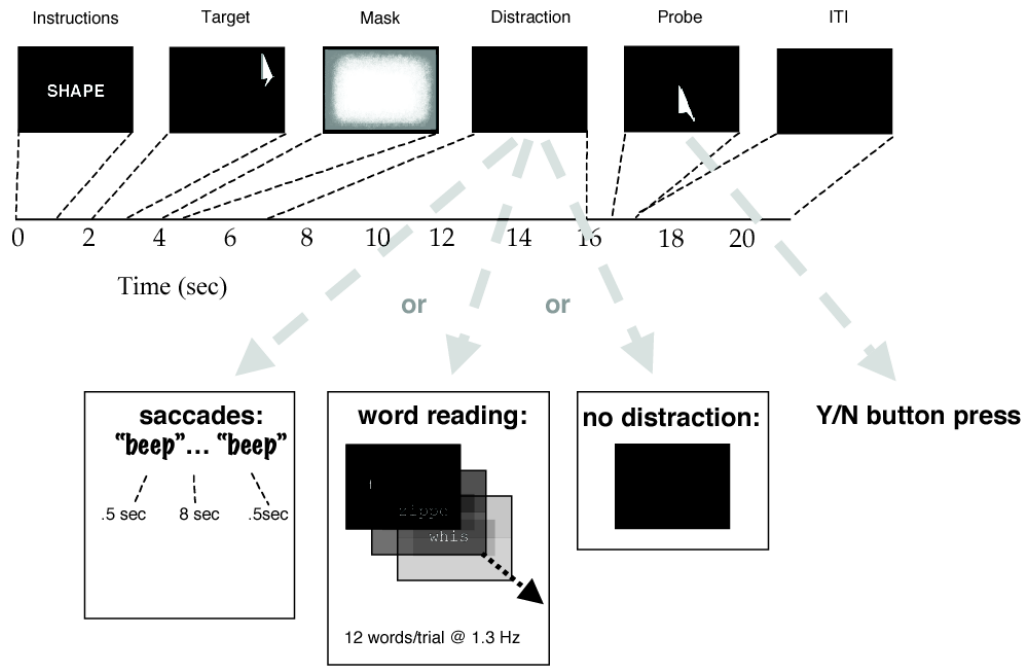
Instructions Target Mask Distraction Probe ITI

SHAPE

0 2 4 6 8 10 12 14 16 18 20

Time (sec)

or or

saccades:
"beep"... "beep"
.5 sec 8 sec .5sec

word reading:
zippd
whis
12 words/trial @ 1.3 Hz

no distraction:

Y/N button press